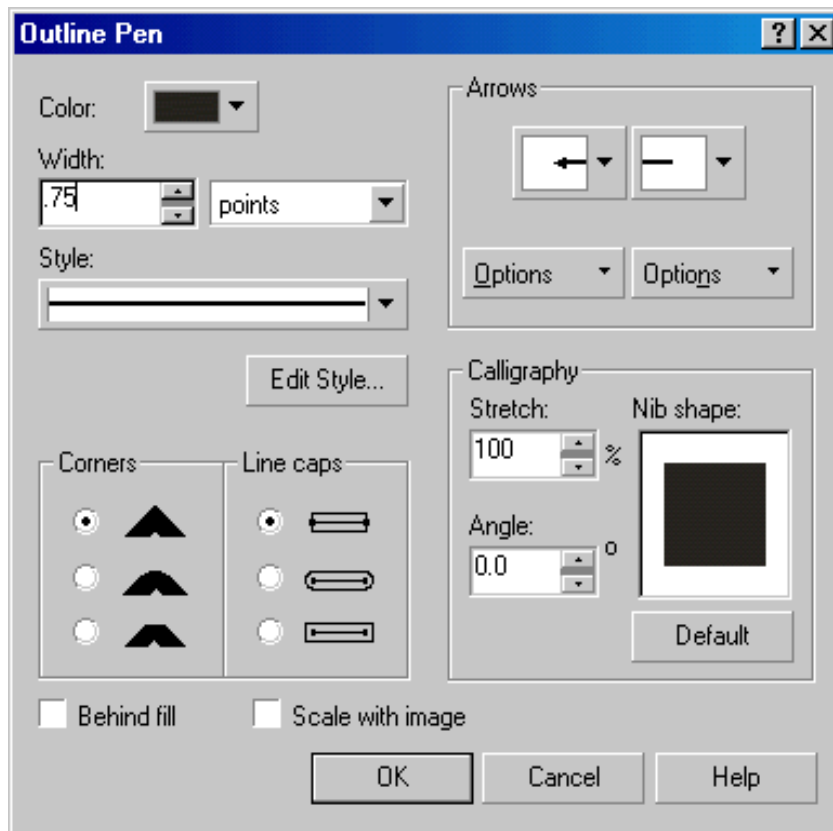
Outline Pen

?
X

Color:

Width:
.75
points

Style:

Edit Style...

Corners

Line caps

Arrows

Options
Options

Calligraphy
Stretch:
100
%
Nib shape:

Angle:
0.0
o

Default

Behind fill
Scale with image

OK
Cancel
Help